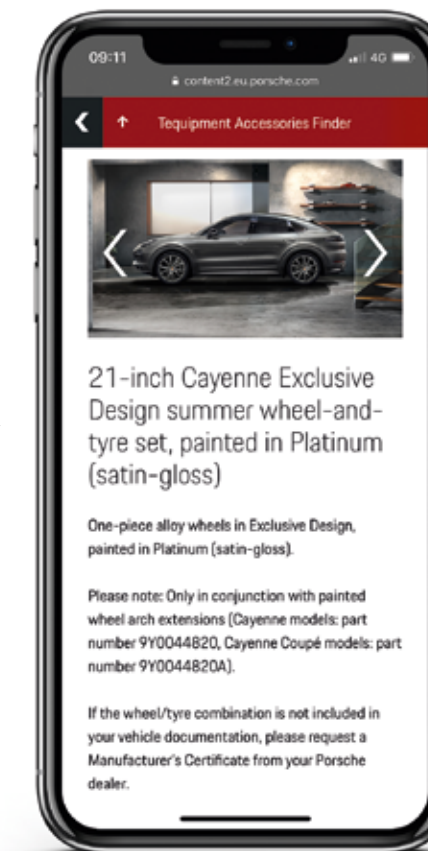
09:11

4G

content2.eu.porsche.com

Tequipment Accessories Finder

21-inch Cayenne Exclusive Design summer wheel-and-tyre set, painted in Platinum (satin-gloss)

One-piece alloy wheels in Exclusive Design, painted in Platinum (satin-gloss).

Please note: Only in conjunction with painted wheel arch extensions (Cayenne models: part number 9Y0044820, Cayenne Coupé models: part number 9Y0044820A).

If the wheel/tyre combination is not included in your vehicle documentation, please request a Manufacturer's Certificate from your Porsche dealer.